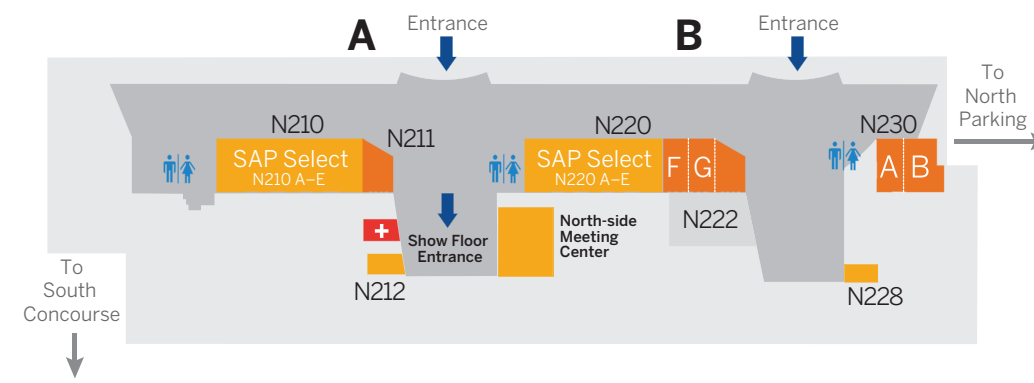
A

Entrance

B

Entrance

To North Parking

N210

N211

N220

N230

SAP Select
N210 A–E

SAP Select
N220 A–E

F G

A B

Show Floor Entrance

North-side Meeting Center

N222

N212

N228

To South Concourse